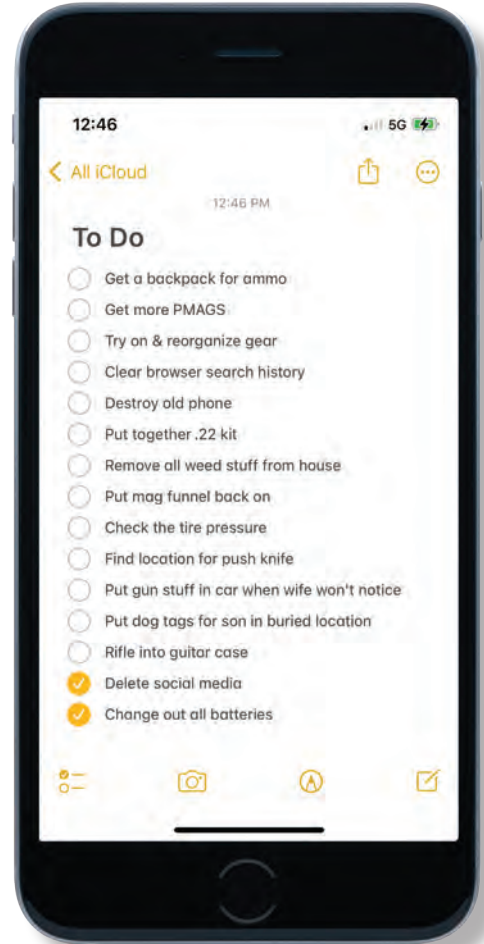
12:46

5G

All iCloud

12:46 PM

To Do

Get a backpack for ammo
Get more PMAGS
Try on & reorganize gear
Clear browser search history
Destroy old phone
Put together .22 kit
Remove all weed stuff from house
Put mag funnel back on
Check the tire pressure
Find location for push knife
Put gun stuff in car when wife won't notice
Put dog tags for son in buried location
Rifle into guitar case
Delete social media
Change out all batteries